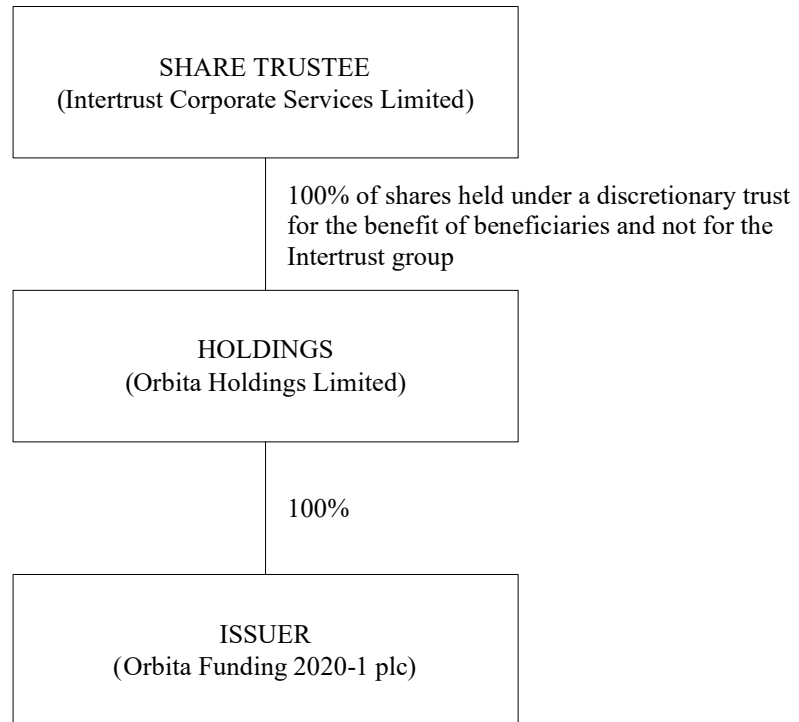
SHARE TRUSTEE
(Intertrust Corporate Services Limited)

100% of shares held under a discretionary trust for the benefit of beneficiaries and not for the Intertrust group

HOLDINGS
(Orbita Holdings Limited)

100%

ISSUER
(Orbita Funding 2020-1 plc)